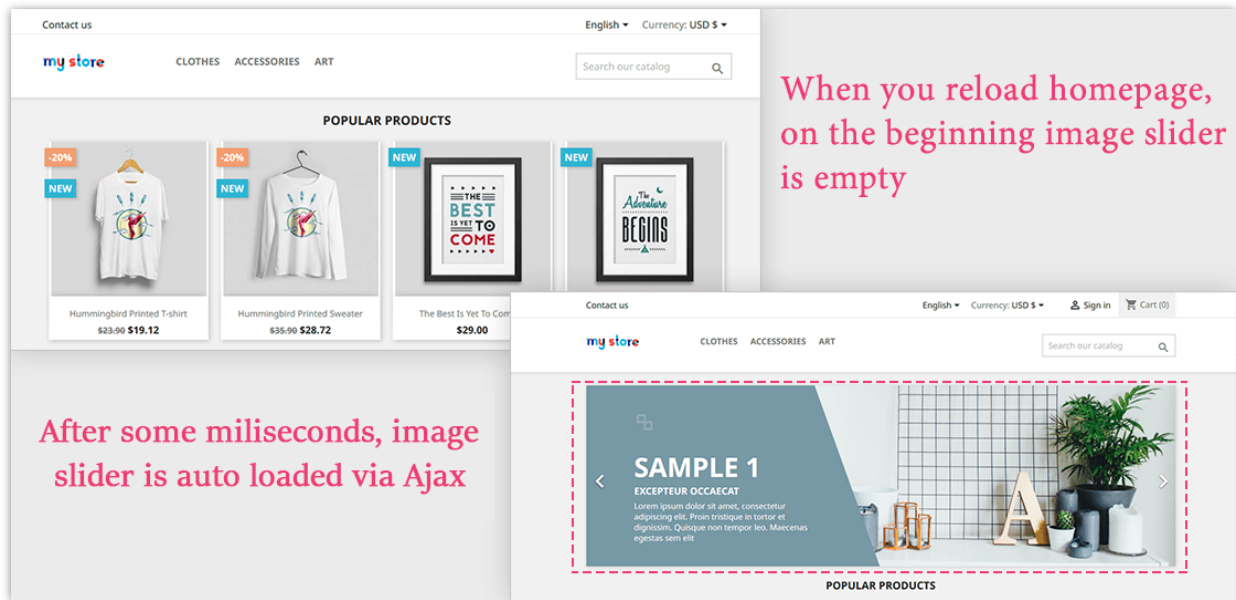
Contact us

English ▾ Currency: USD $ ▾

my store

CLOTHES ACCESSORIES ART

Search our catalog

POPULAR PRODUCTS

-20%
NEW
Hummingbird Printed T-shirt
~~$23.90~~ $19.12

-20%
NEW
Hummingbird Printed Sweater
~~$35.90~~ $28.72

NEW
THE BEST IS YET TO COME
The Best Is Yet To Com
$29.00

NEW
The Adventure BEGINS

When you reload homepage, on the beginning image slider is empty

After some miliseconds, image slider is auto loaded via Ajax

Contact us

English ▾ Currency: USD $ ▾ Sign in Cart (0)

my store

CLOTHES ACCESSORIES ART

Search our catalog

SAMPLE 1
EXCEPTEUR OCCAECAT
Lorem ipsum dolor sit amet, consectetur adipiscing elit. Proin tristique in tortor et dignissim. Quisque non tempor leo. Maecenas egestas sem elit

POPULAR PRODUCTS